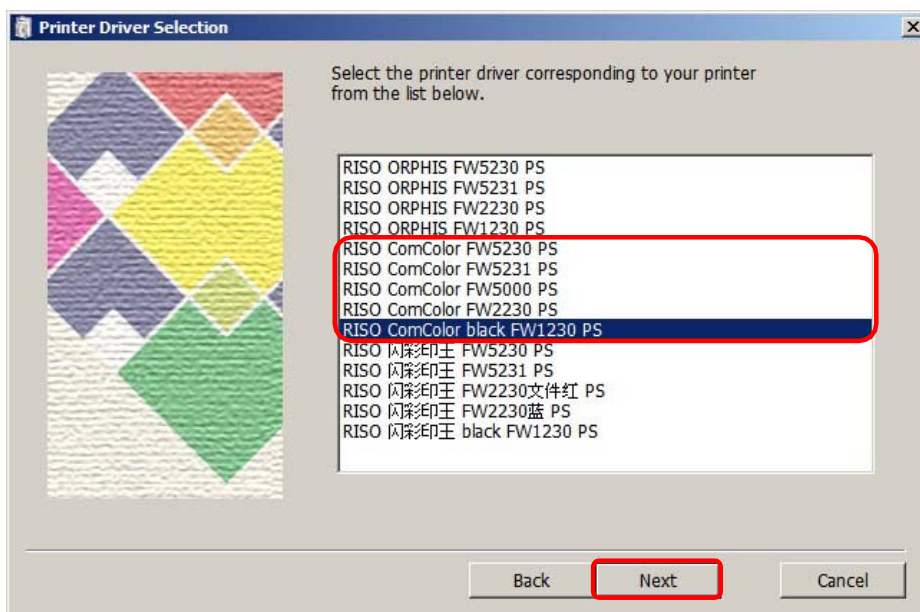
Printer Driver Selection

Select the printer driver corresponding to your printer from the list below.

RISO ORPHIS FW5230 PS
RISO ORPHIS FW5231 PS
RISO ORPHIS FW2230 PS
RISO ORPHIS FW1230 PS
RISO ComColor FW5230 PS
RISO ComColor FW5231 PS
RISO ComColor FW5000 PS
RISO ComColor FW2230 PS
RISO ComColor black FW1230 PS
RISO 闪彩印王 FW5230 PS
RISO 闪彩印王 FW5231 PS
RISO 闪彩印王 FW2230文件红 PS
RISO 闪彩印王 FW2230蓝 PS
RISO 闪彩印王 black FW1230 PS

Back
Next
Cancel